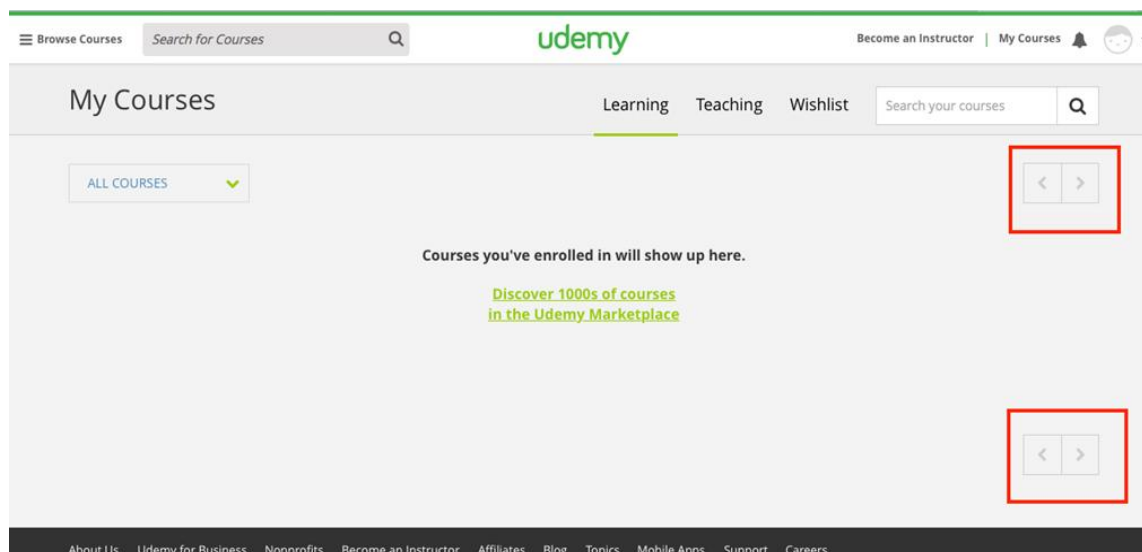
Browse Courses
Search for Courses
udemy
Become an Instructor | My Courses

My Courses
Learning Teaching Wishlist
Search your courses

ALL COURSES

Courses you've enrolled in will show up here.

Discover 1000s of courses in the Udemy Marketplace

About Us Udemy for Business Nonprofits Become an Instructor Affiliates Blog Topics Mobile Apps Support Careers